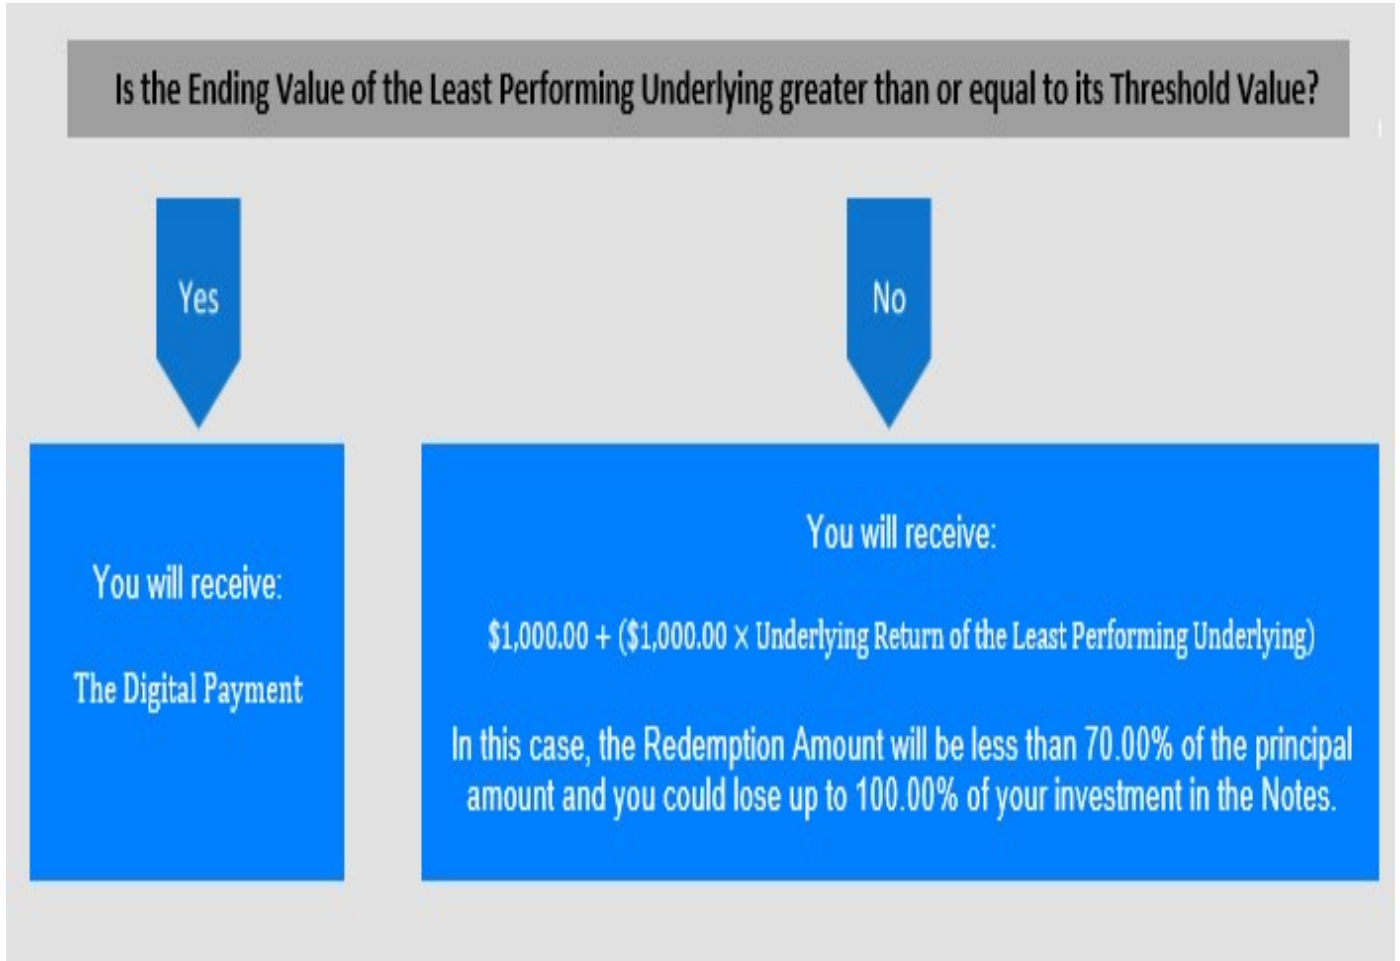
Is the Ending Value of the Least Performing Underlying greater than or equal to its Threshold Value?

Yes

No

You will receive:

The Digital Payment

You will receive:

$1,000.00 + ($1,000.00 x Underlying Return of the Least Performing Underlying)

In this case, the Redemption Amount will be less than 70.00% of the principal amount and you could lose up to 100.00% of your investment in the Notes.